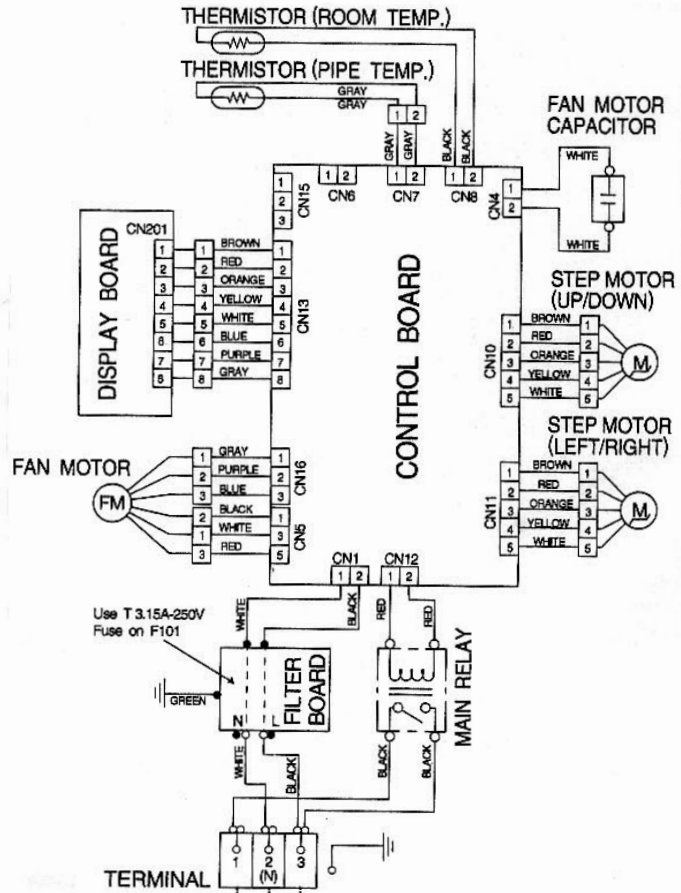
THERMISTOR (ROOM TEMP.)

THERMISTOR (PIPE TEMP.)

GRAY
GRAY

1 2

FAN MOTOR CAPACITOR

GRAY GRAY BLACK BLACK

WHITE

1 2 CN6
1 2 CN7
1 2 CN8
1 2 CN4

1 2 3 CN15

WHITE

CN201

DISPLAY BOARD

1 2 3 4 5 6 7 8

1 BROWN 1
2 RED 2
3 ORANGE 3
4 YELLOW 4
5 WHITE 5
6 BLUE 6
7 PURPLE 7
8 GRAY 8

CN13

CONTROL BOARD

STEP MOTOR (UP/DOWN)

CN10
1 BROWN 1
2 RED 2
3 ORANGE 3
4 YELLOW 4
5 WHITE 5

M

STEP MOTOR (LEFT/RIGHT)

FAN MOTOR

FM

1 GRAY 1
2 PURPLE 2
3 BLUE 3
CN16

2 BLACK 1
1 WHITE 3
3 RED 5
CN5

CN11
1 BROWN 1
2 RED 2
3 ORANGE 3
4 YELLOW 4
5 WHITE 5

M

CN1 1 2
CN12 1 2

Use T 3.15A-250V Fuse on F101

WHITE BLACK RED RED

GREEN

N L

FILTER BOARD

MAIN RELAY

WHITE BLACK BLACK BLACK

1 2 (N) 3

TERMINAL